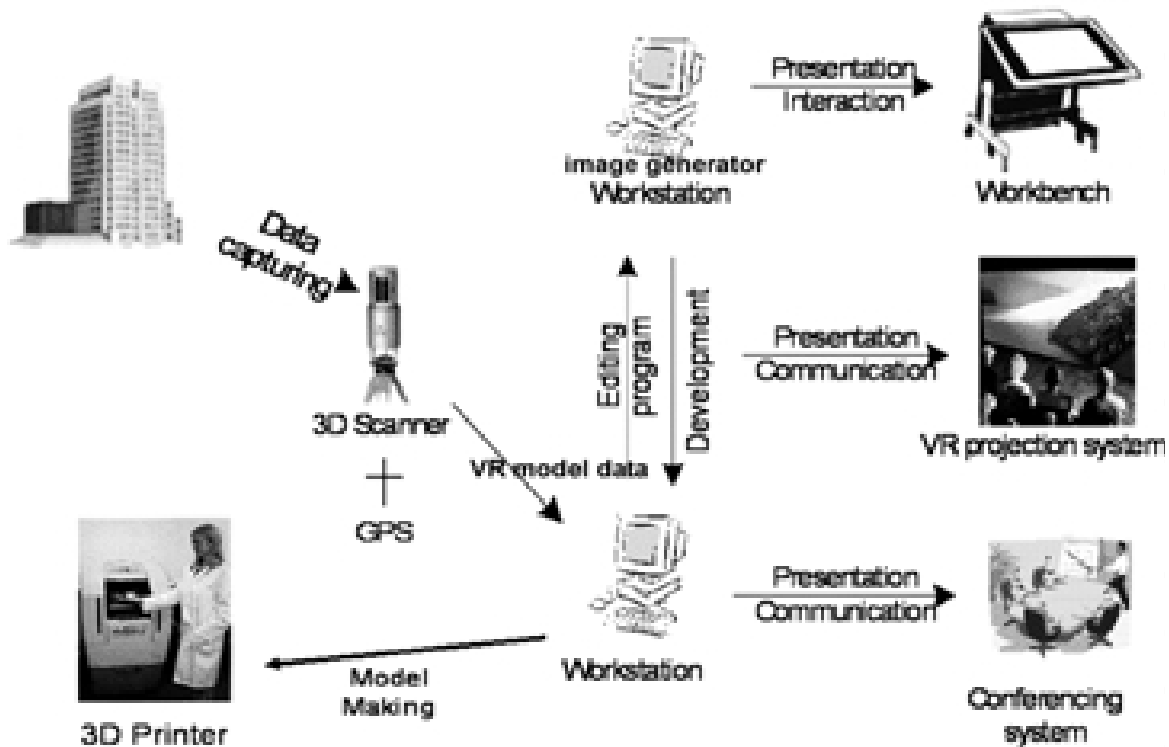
Data capturing

3D Scanner

GPS

VR model data

image generator Workstation

Presentation Interaction

Workbench

Editing program

Development

Presentation Communication

VR projection system

Workstation

Presentation Communication

Conferencing system

Model Making

3D Printer